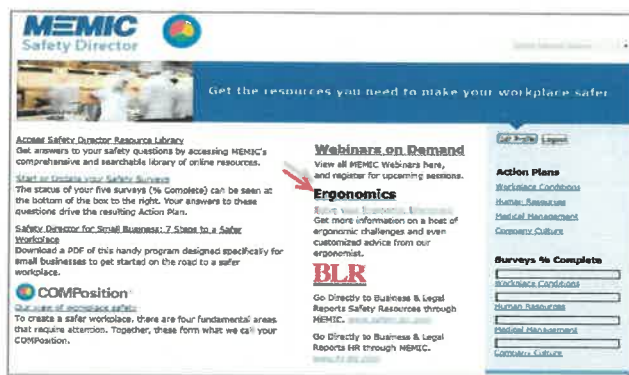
MEMIC
Safety Director

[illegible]

Get the resources you need to make your workplace safer

Access Safety Director Resource Library
Get answers to your safety questions by accessing MEMIC's comprehensive and searchable library of online resources.

Start or Update your Safety Surveys
The status of your five surveys (% Complete) can be seen at the bottom of the box to the right. Your answers to these questions drive the resulting Action Plan.

Safety Director for Small Business: 7 Steps to a Safer Workplace
Download a PDF of this handy program designed specifically for small businesses to get started on the road to a safer workplace.

COMPosition
Our view of workplace safety
To create a safer workplace, there are four fundamental areas that require attention. Together, these form what we call your COMPosition.

Webinars on Demand
View all MEMIC Webinars here, and register for upcoming sessions.

Ergonomics
Solve your Ergonomic Dilemmas
Get more information on a host of ergonomic challenges and even customized advice from our ergonomist.

BLR
Go Directly to Business & Legal Reports Safety Resources through MEMIC. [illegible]

Go Directly to Business & Legal Reports HR through MEMIC. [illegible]

Edit Profile Logout

Action Plans
Workplace Conditions
Human Resources
Medical Management
Company Culture

Surveys % Complete
Workplace Conditions
Human Resources
Medical Management
Company Culture